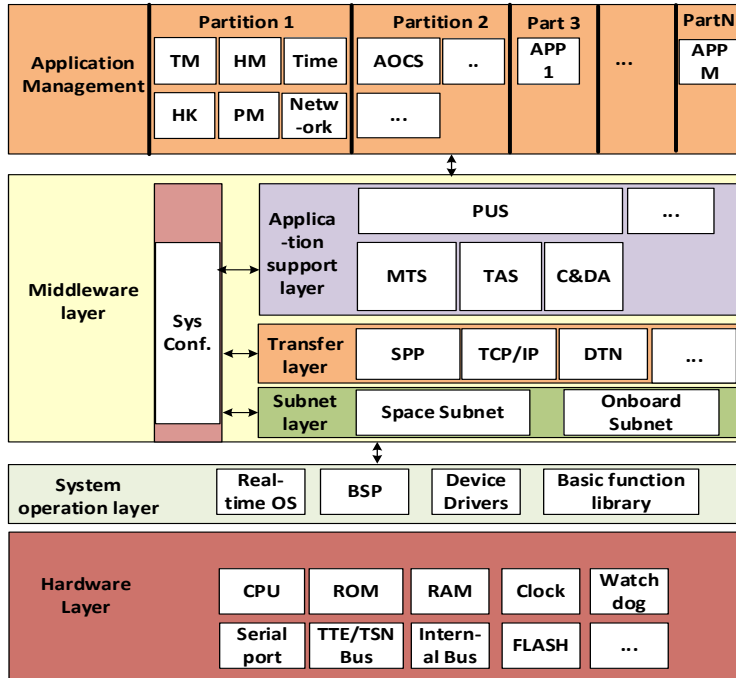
Application Management

Partition 1
TM
HM
Time
HK
PM
Network

Partition 2
AOCS
..
...

Part 3
APP 1

...

PartN
APP M

Middleware layer

Sys Conf.

Application support layer
PUS
...
MTS
TAS
C&DA

Transfer layer
SPP
TCP/IP
DTN
...

Subnet layer
Space Subnet
Onboard Subnet

System operation layer
Real-time OS
BSP
Device Drivers
Basic function library

Hardware Layer
CPU
ROM
RAM
Clock
Watch dog
Serial port
TTE/TSN Bus
Internal Bus
FLASH
...